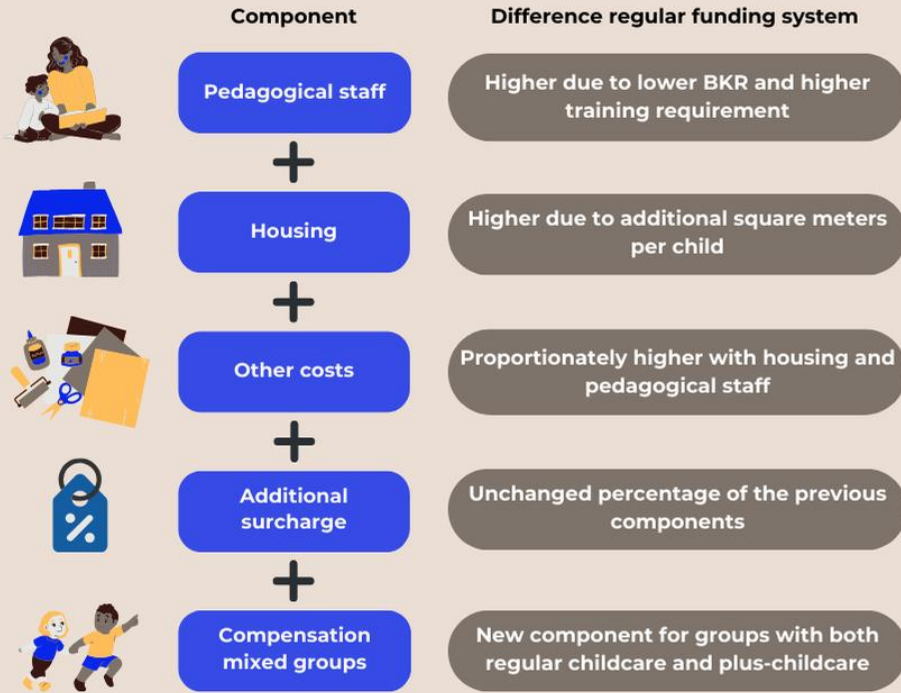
Component

Difference regular funding system

Pedagogical staff

Higher due to lower BKR and higher training requirement

+

Housing

Higher due to additional square meters per child

+

Other costs

Proportionately higher with housing and pedagogical staff

+

%

Additional surcharge

Unchanged percentage of the previous components

+

Compensation mixed groups

New component for groups with both regular childcare and plus-childcare